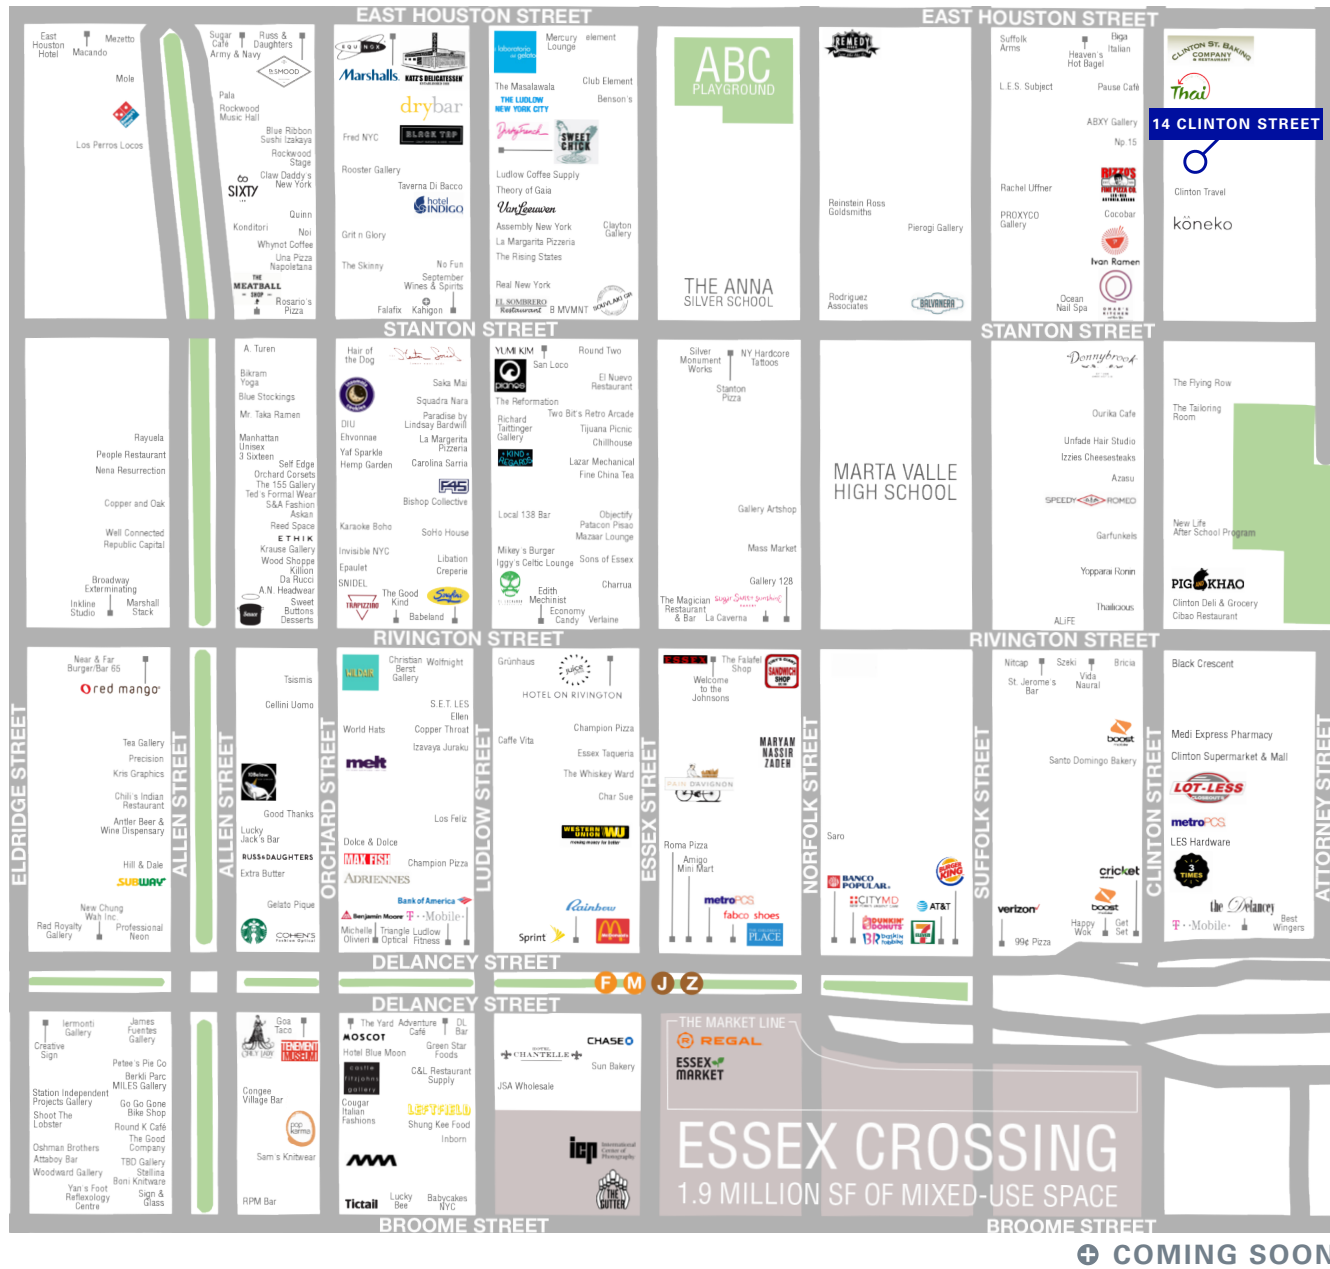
EAST HOUSTON STREET
EAST HOUSTON STREET

East Houston Hotel
Mezetto
Macando
Mole
Los Perros Locos

Sugar Cafe
Army & Navy
Russ & Daughters
B.SMOOD
Pala
Rockwood Music Hall
Blue Ribbon Sushi Izakaya
Rockwood Stage
Claw Daddy's New York
SIXTY
Quinn
Konditori
Noi
Whynot Coffee
Una Pizza Napoletana
THE MEATBALL SHOP
Rosario's Pizza

EQUINOX
Marshalls
KATZ'S DELICATESSEN
drybar
Fred NYC
BLACK TAP
Rooster Gallery
Taverna Di Bacco
hotel INDIGO
Grit n Glory
The Skinny
No Fun
September Wines & Spirits
Falafix
Kahigon

Mercury Lounge
element
The Masalawala
Club Element
THE LUDLOW NEW YORK CITY
Benson's
SWEET CHICK
Ludlow Coffee Supply
Theory of Gaia
Van Leeuwen
Assembly New York
Clayton Gallery
La Margarita Pizzeria
The Rising States
Real New York
EL SOMBRERO Restaurant
B MVMNT
SOUVLAKI GR

ABC PLAYGROUND
THE ANNA SILVER SCHOOL

REMEDY
Reinstein Ross Goldsmiths
Pierogi Gallery
Rodriguez Associates
BALVANERA

Suffolk Arms
Bigа Italian
Heaven's Hot Bagel
L.E.S. Subject
Pause Café
ABXY Gallery
Np 15
Rachel Uffner
PROXYCO Gallery
Cocobar
Ivan Ramen
Ocean Nail Spa

CLINTON ST. BAKING COMPANY & RESTAURANT
Thai
14 CLINTON STREET
Clinton Travel
kōneko

STANTON STREET
STANTON STREET

Rayuela
People Restaurant
Nena Resurrection
Copper and Oak
Well Connected Republic Capital
Broadway Extermінating
Inkline Studio
Marshall Stack

A. Turen
Bikram Yoga
Blue Stockings
Mr. Taka Ramen
Manhattan Unisex
3 Sixteen
Self Edge
Orchard Corsets
The 155 Gallery
Ted's Formal Wear
S&A Fashion
Askan
Reed Space
ETHIK
Krause Gallery
Wood Shoppe
Killion
Da Rucci
A.N. Headwear
Sweet Buttons Desserts

Hair of the Dog
Saka Mai
Squadra Nara
Paradise by Lindsay Bardwill
DIU
Ehvonnae
La Margerita Pizzeria
Yaf Sparkle Hemp Garden
Carolina Sarria
F45
Bishop Collective
Karaoke Boho
SoHo House
Invisible NYC
Libation
Epaulet
Creperie
SNIDEL
The Good Kind
TRAPIZZINO
Babeland

YUMI KIM
Round Two
San Loco
pianos
El Nuevo Restaurant
The Reformation
Richard Taittinger Gallery
Two Bit's Retro Arcade
Tijuana Picnic
Chillhouse
KIND REGARDS
Lazar Mechanical
Fine China Tea
Local 138 Bar
Objectify
Patacon Pisao
Mazaar Lounge
Mikey's Burger
Iggy's Celtic Lounge
Sons of Essex
Edith Machinist
Charrua
Economy Candy
Verlaine

Silver Monument Works
NY Hardcore Tattoos
Stanton Pizza
Gallery Artshop
Mass Market
Gallery 128
The Magician Restaurant & Bar
La Caverna

MARTA VALLE HIGH SCHOOL

Donnybrook
Ourika Cafe
Unfade Hair Studio
Izzies Cheesesteaks
Azasu
SPEEDY ROMEO
Garfunkels
Yoppara Ronin
Thalicious
ALIFE

The Flying Row
The Tailoring Room
New Life After School Program
PIG KHAO
Clinton Deli & Grocery
Cibao Restaurant

RIVINGTON STREET
RIVINGTON STREET

Near & Far
Burger/Bar 65
red mango
Tea Gallery
Precision
Kris Graphics
Chili's Indian Restaurant
Antler Beer & Wine Dispensary
Hill & Dale
SUBWAY
New Chung Wah Inc.
Red Royalty Gallery
Professional Neon

Tsismis
Cellini Uomo
Good Thanks
Lucky Jack's Bar
RUSS&DAUGHTERS
Extra Butter
Gelato Pique
COHEN'S

Christian Berst Gallery
Wolfnight
S.E.T. LES
Ellen
World Hats
Copper Throat
Izavaya Juraku
melt
Los Feliz
Dolce & Dolce
MAX FISH
Champion Pizza
ADRIENNES
Bank of America
Benjamin Moore
T-Mobile
Michelle Olivieri
Triangle Optical
Ludlow Fitness

Grünhaus
HOTEL ON RIVINGTON
Champion Pizza
Caffe Vita
Essex Taqueria
The Whiskey Ward
Char Sue
WESTERN UNION
Rainbow
Sprint

ESSEX
The Falafel Shop
SANDWICH SHOP
Welcome to the Johnsons
MARYAM NASSIR ZADEH
RAIN DAVIGNON
Roma Pizza
Amigo Mini Mart
metroPCS
fabco shoes
PLACE

Saro
BANCO POPULAR
CITYMD
BURGER KING
DUNKIN' DONUTS
BASKIN ROBBINS
AT&T
7-Eleven

Nitcap
Szeki
Bricia
St. Jerome's Bar
Vida Naural
boost
Santo Domingo Bakery
cricket
verizon
boost
Happy Wok
Get Set
99¢ Pizza

Black Crescent
Medi Express Pharmacy
Clinton Supermarket & Mall
LOT-LESS
metroPCS
LES Hardware
3 TIMES
the Delancey
T-Mobile
Best Wingers

ELDRIDGE STREET
ALLEN STREET
ALLEN STREET
ORCHARD STREET
LUDLOW STREET
ESSEX STREET
NORFOLK STREET
SUFFOLK STREET
CLINTON STREET
ATTORNEY STREET

DELANCEY STREET
F M J Z
DELANCEY STREET

Iermonti Gallery
James Fuentes Gallery
Creative Sign
Petee's Pie Co
Berkli Parc
MILES Gallery
Station Independent Projects Gallery
Go Go Gone Bike Shop
Shoot The Lobster
Round K Café
The Good Company
Oshman Brothers
Attaboy Bar
TBD Gallery
Woodward Gallery
Stellina
Boni Knitware
Yan's Foot Reflexology Centre
Sign & Glass

Goa Taco
TENEMENT MUSEUM
Congee Village Bar
pop karma
Sam's Knitwear
RPM Bar

The Yard
Adventure Café
DL Bar
MOSCOT
Hotel Blue Moon
Green Star Foods
C&L Restaurant Supply
Cougar Italian Fashions
LEFTFIELD
Shung Kee Food
Inborn
Tictail
Lucky Bee
Babycakes NYC

CHANTELLE
CHASE
Sun Bakery
JSA Wholesale
icp International Center of Photography
THE OUTTER

THE MARKET LINE
REGAL
ESSEX MARKET
ESSEX CROSSING
1.9 MILLION SF OF MIXED-USE SPACE

BROOME STREET
BROOME STREET

COMING SOON